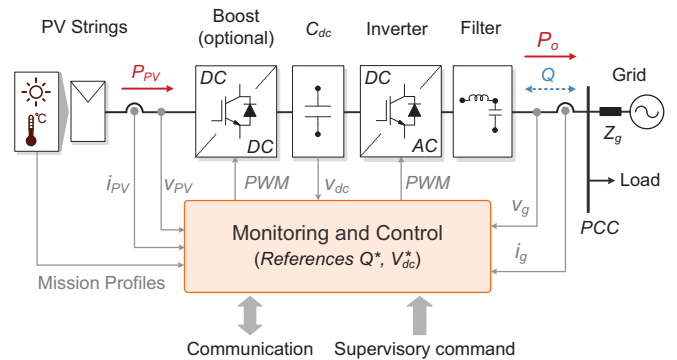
PV Strings

Boost (optional)

$C_{dc}$

Inverter

Filter

$P_o$

$Q$

Grid

°C

$P_{PV}$

DC

DC

DC

AC

$Z_g$

Load

$i_{PV}$

$v_{PV}$

PWM

$v_{dc}$

PWM

$v_g$

PCC

Monitoring and Control

(References $Q^*$, $V_{dc}^*$)

$i_g$

Mission Profiles

Communication

Supervisory command